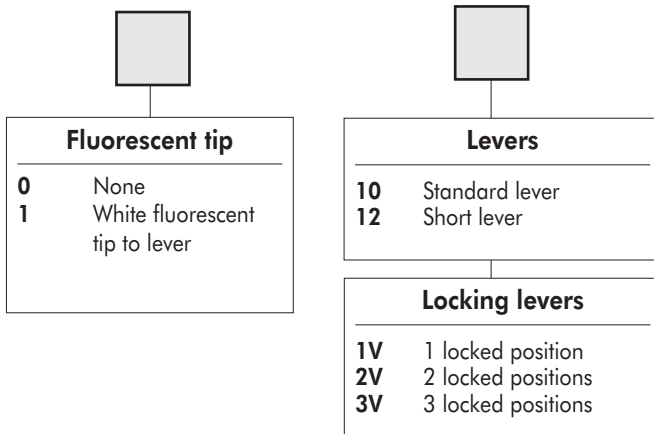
Fluorescent tip

**0** None
**1** White fluorescent tip to lever

Levers

**10** Standard lever
**12** Short lever

Locking levers

**1V** 1 locked position
**2V** 2 locked positions
**3V** 3 locked positions